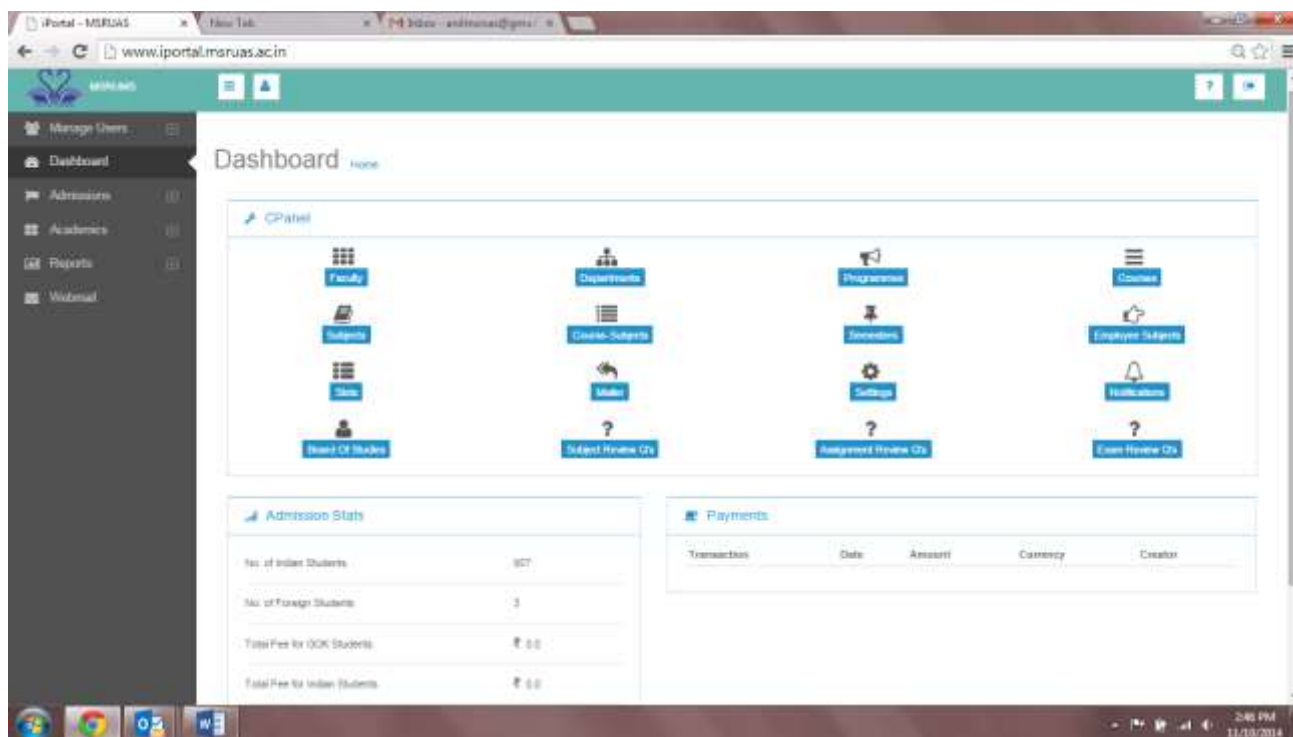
iPortal - MSRUAS
New Tab
M Inbox - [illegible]
www.iportal.msruas.ac.in

MSRUAS

Manage Users
Dashboard
Admissions
Academics
Reports
Webmail

Dashboard Home

CPanel

Faculty
Departments
Programmes
Courses
Subjects
Course-Subjects
Semesters
Employee Subjects
Slots
Mailer
Settings
Notifications
Board Of Studies
Subject Review Q's
Assignment Review Q's
Exam Review Q's

Admission Stats

| | |
|---|---|
| No. of Indian Students | 957 |
| No. of Foreign Students | 3 |
| Total Fee for GOK Students | ₹ 0.0 |
| Total Fee for Indian Students | ₹ 0.0 |

Payments

| Transaction | Date | Amount | Currency | Creator |
|---|---|---|---|---|

2:46 PM
11/10/2014